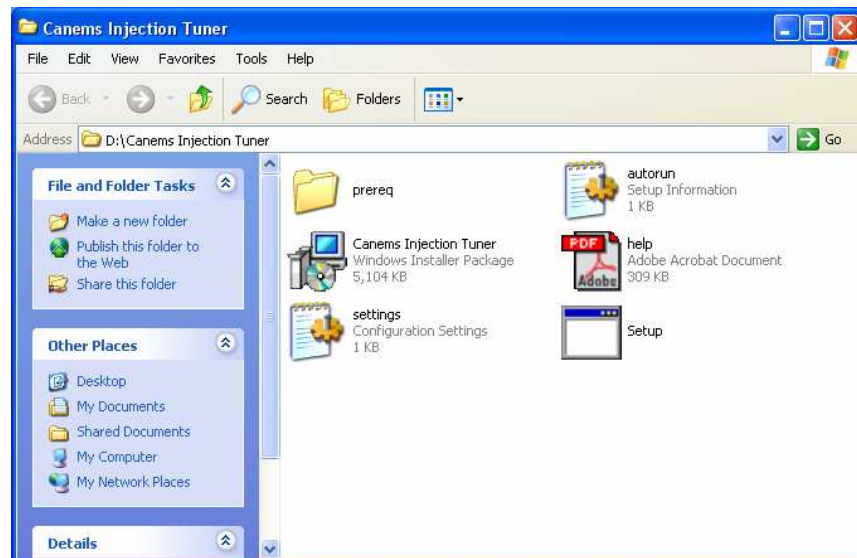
Canems Injection Tuner

File Edit View Favorites Tools Help

Back Search Folders

Address D:\Canems Injection Tuner

Go

File and Folder Tasks

Make a new folder

Publish this folder to the Web

Share this folder

Other Places

Desktop

My Documents

Shared Documents

My Computer

My Network Places

Details

prereq

autorun
Setup Information
1 KB

Canems Injection Tuner
Windows Installer Package
5,104 KB

PDF
Adobe

help
Adobe Acrobat Document
309 KB

settings
Configuration Settings
1 KB

Setup